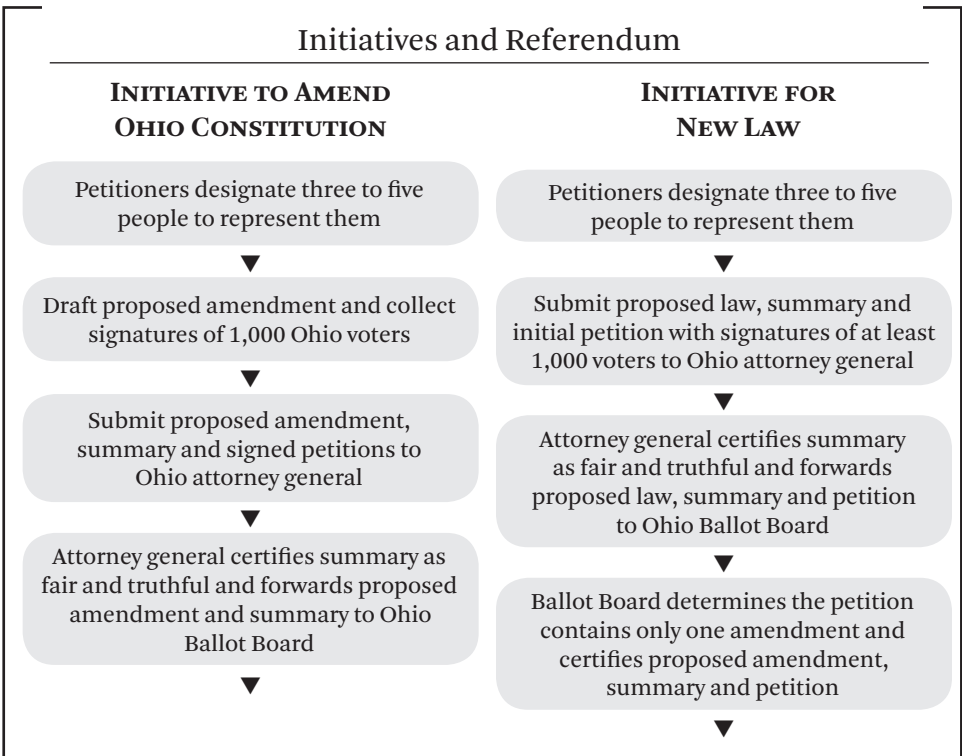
Initiatives and Referendum

**Initiative to Amend Ohio Constitution**

Petitioners designate three to five people to represent them

▼

Draft proposed amendment and collect signatures of 1,000 Ohio voters

▼

Submit proposed amendment, summary and signed petitions to Ohio attorney general

▼

Attorney general certifies summary as fair and truthful and forwards proposed amendment and summary to Ohio Ballot Board

▼

**Initiative for New Law**

Petitioners designate three to five people to represent them

▼

Submit proposed law, summary and initial petition with signatures of at least 1,000 voters to Ohio attorney general

▼

Attorney general certifies summary as fair and truthful and forwards proposed law, summary and petition to Ohio Ballot Board

▼

Ballot Board determines the petition contains only one amendment and certifies proposed amendment, summary and petition

▼